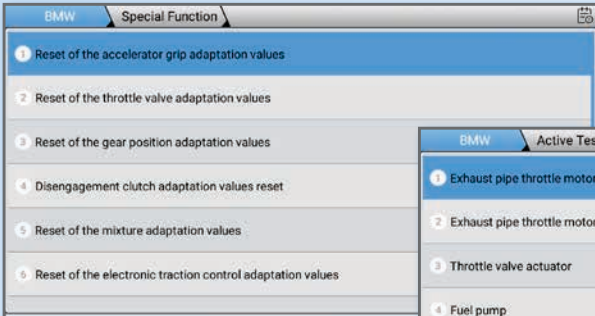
BMW Special Function

1 Reset of the accelerator grip adaptation values

2 Reset of the throttle valve adaptation values

3 Reset of the gear position adaptation values

4 Disengagement clutch adaptation values reset

5 Reset of the mixture adaptation values

6 Reset of the electronic traction control adaptation values

BMW Active Tes

1 Exhaust pipe throttle motor

2 Exhaust pipe throttle motor

3 Throttle valve actuator

4 Fuel pump